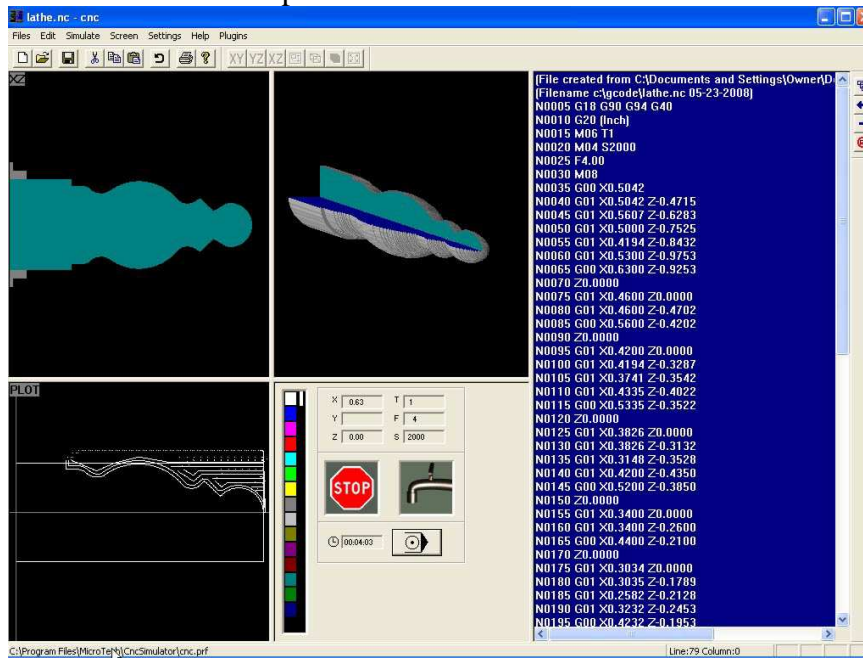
lathe.nc - cnc

Files Edit Simulate Screen Settings Help Plugins

XY YZ XZ

XZ

PLOT

X 0.63
Y
Z 0.00
T 1
F 4
S 2000

STOP

00:04:03

(File created from C:\Documents and Settings\Owner\D
(Filename c:\gcode\lathe.nc 05-23-2008)
N0005 G18 G90 G94 G40
N0010 G20 (Inch)
N0015 M06 T1
N0020 M04 S2000
N0025 F4.00
N0030 M08
N0035 G00 X0.5042
N0040 G01 X0.5042 Z-0.4715
N0045 G01 X0.5607 Z-0.6283
N0050 G01 X0.5000 Z-0.7525
N0055 G01 X0.4194 Z-0.8432
N0060 G01 X0.5300 Z-0.9753
N0065 G00 X0.6300 Z-0.9253
N0070 Z0.0000
N0075 G01 X0.4600 Z0.0000
N0080 G01 X0.4600 Z-0.4702
N0085 G00 X0.5600 Z-0.4202
N0090 Z0.0000
N0095 G01 X0.4200 Z0.0000
N0100 G01 X0.4194 Z-0.3287
N0105 G01 X0.3741 Z-0.3542
N0110 G01 X0.4335 Z-0.4022
N0115 G00 X0.5335 Z-0.3522
N0120 Z0.0000
N0125 G01 X0.3826 Z0.0000
N0130 G01 X0.3826 Z-0.3132
N0135 G01 X0.3148 Z-0.3528
N0140 G01 X0.4200 Z-0.4350
N0145 G00 X0.5200 Z-0.3850
N0150 Z0.0000
N0155 G01 X0.3400 Z0.0000
N0160 G01 X0.3400 Z-0.2600
N0165 G00 X0.4400 Z-0.2100
N0170 Z0.0000
N0175 G01 X0.3034 Z0.0000
N0180 G01 X0.3035 Z-0.1789
N0185 G01 X0.2582 Z-0.2128
N0190 G01 X0.3232 Z-0.2453
N0195 G00 X0.4232 Z-0.1953

C:\Program Files\MicroTeNs\CncSimulator\cnc.prf
Line:79 Column:0